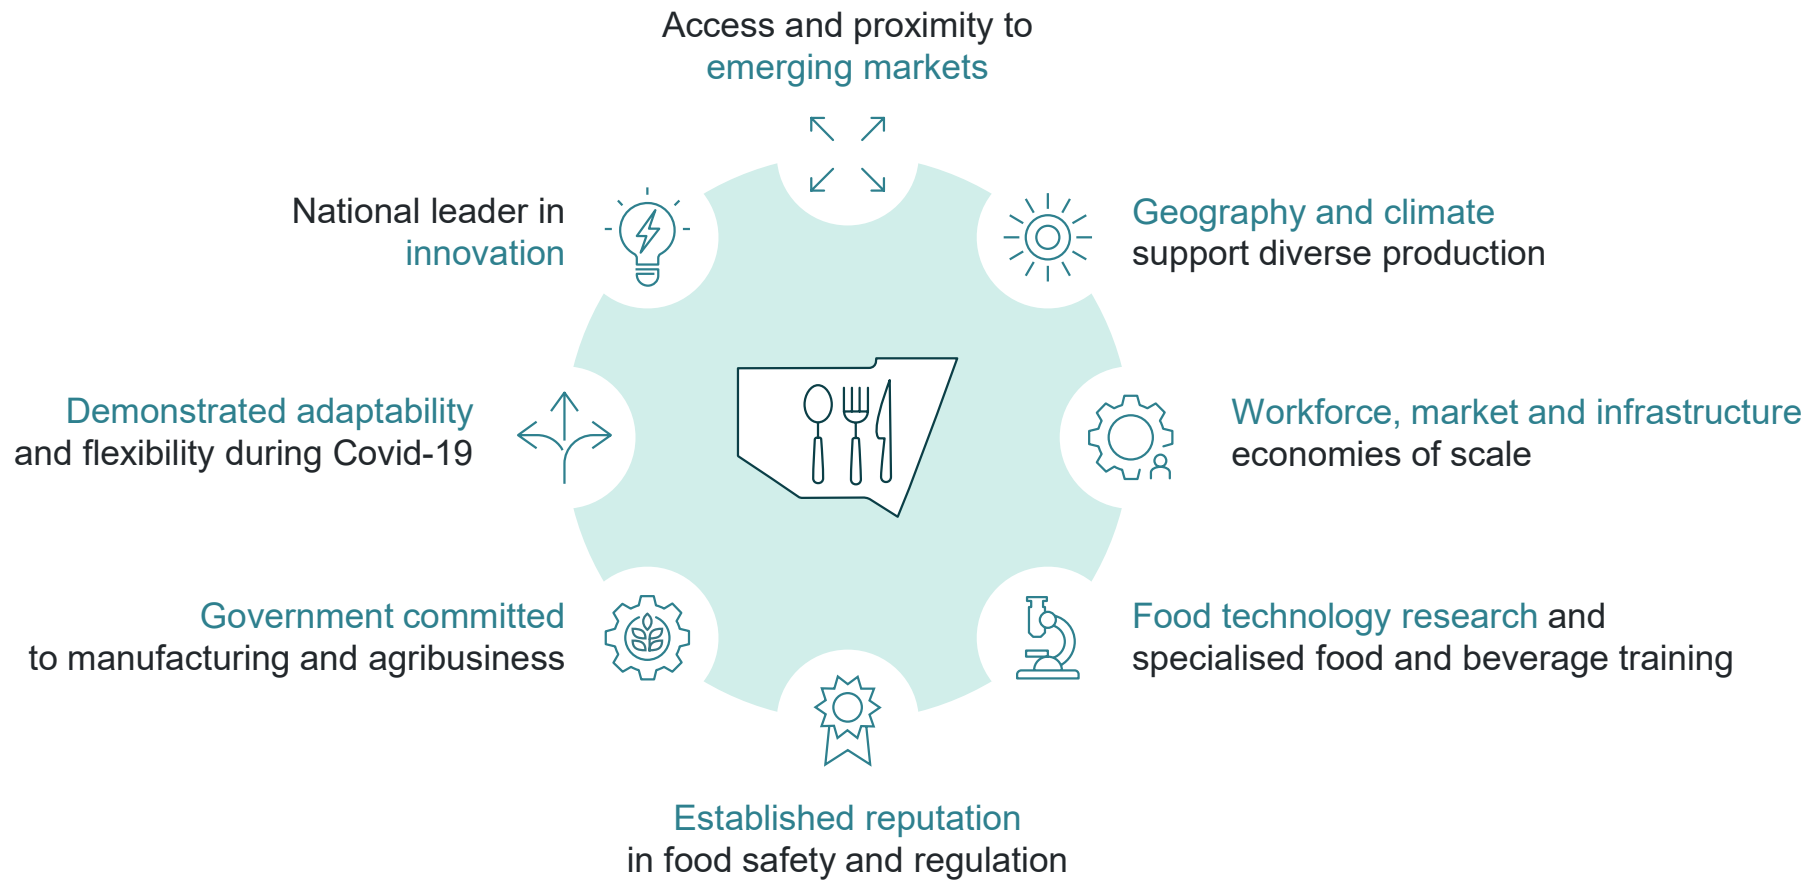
Access and proximity to emerging markets

National leader in innovation

Geography and climate support diverse production

Demonstrated adaptability and flexibility during Covid-19

Workforce, market and infrastructure economies of scale

Government committed to manufacturing and agribusiness

Food technology research and specialised food and beverage training

Established reputation in food safety and regulation